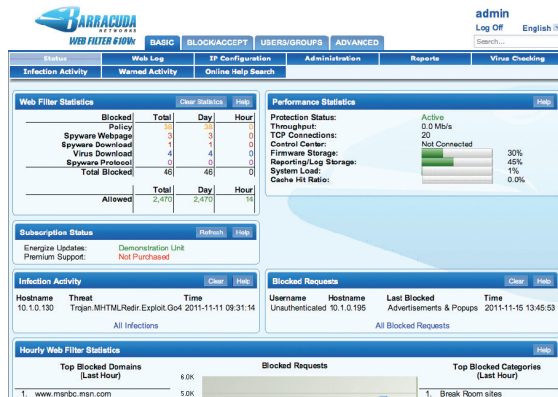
BARRACUDA NETWORKS
WEB FILTER 610Vx

BASIC BLOCK/ACCEPT USERS/GROUPS ADVANCED

admin
Log Off English
Search...

Status | Web Log | IP Configuration | Administration | Reports | Virus Checking
Infection Activity | Warned Activity | Online Help Search

Web Filter Statistics
Clear Statistics Help

| Blocked | Total | Day | Hour |
|---|---|---|---|
| Policy | 38 | 38 | 0 |
| Spyware Webpage | 3 | 3 | 0 |
| Spyware Download | 1 | 1 | 0 |
| Virus Download | 4 | 4 | 0 |
| Spyware Protocol | 0 | 0 | 0 |
| Total Blocked | 46 | 46 | 0 |
| | Total | Day | Hour |
| Allowed | 2,470 | 2,470 | 14 |

Performance Statistics
Help

Protection Status: Active
Throughput: 0.0 Mb/s
TCP Connections: 20
Control Center: Not Connected
Firmware Storage: 30%
Reporting/Log Storage: 45%
System Load: 1%
Cache Hit Ratio: 0.0%

Subscription Status
Refresh Help

Energize Updates: Demonstration Unit
Premium Support: Not Purchased

Infection Activity
Clear Help

| Hostname | Threat | Time |
|---|---|---|
| 10.1.0.130 | Trojan.MHTMLRedir.Exploit.Go4 | 2011-11-11 09:31:14 |

All Infections

Blocked Requests
Clear Help

| Username | Hostname | Last Blocked | Time |
|---|---|---|---|
| Unauthenticated | 10.1.0.195 | Advertisements & Popups | 2011-11-15 13:45:53 |

All Blocked Requests

Hourly Web Filter Statistics
Help

Top Blocked Domains (Last Hour)
1. www.msnbc.msn.com

Blocked Requests
6.0K
5.0K

Top Blocked Categories (Last Hour)
1. Break Room sites